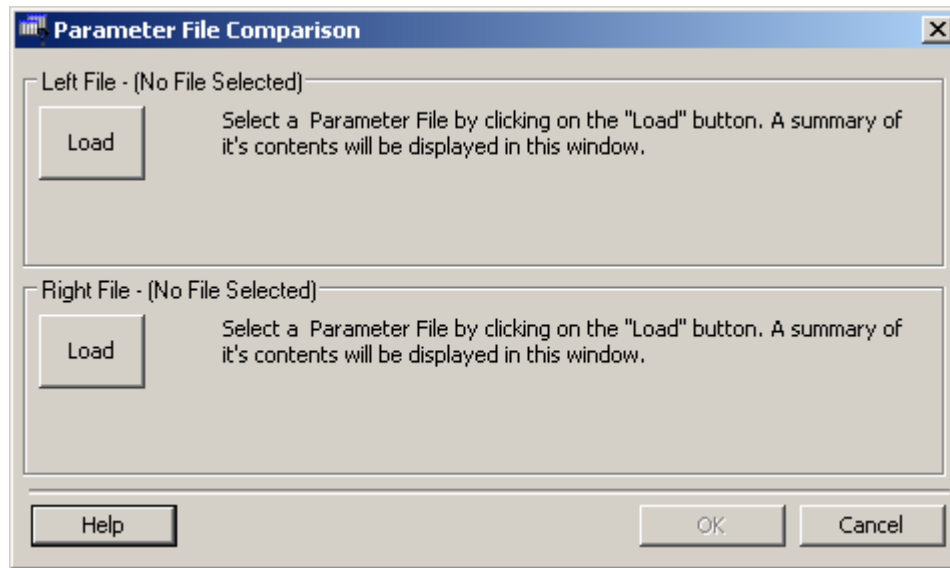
Parameter File Comparison

Left File - (No File Selected)

Load

Select a Parameter File by clicking on the "Load" button. A summary of it's contents will be displayed in this window.

Right File - (No File Selected)

Load

Select a Parameter File by clicking on the "Load" button. A summary of it's contents will be displayed in this window.

Help

OK

Cancel